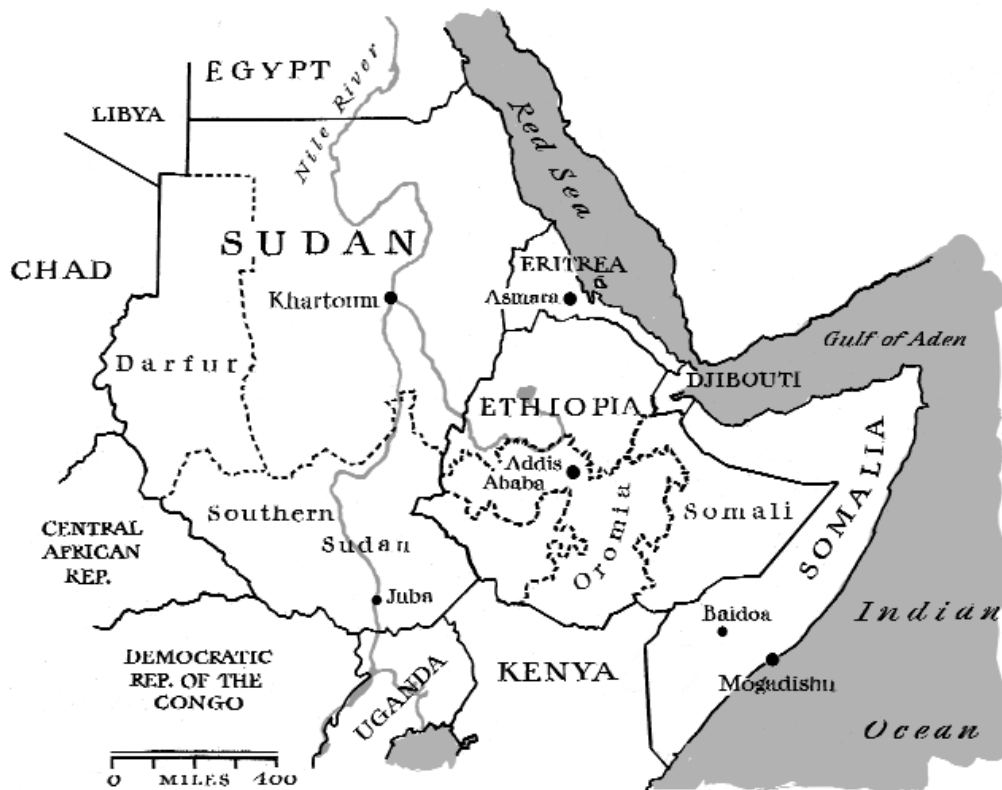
EGYPT
LIBYA
Nile River
Red Sea
SUDAN
CHAD
ERITREA
Khartoum
Asmara
Gulf of Aden
Darfur
DJIBOUTI
ETHIOPIA
SOMALIA
Addis Ababa
Oromia
Somali
CENTRAL AFRICAN REP.
Southern Sudan
Juba
Baidoa
Indian
DEMOCRATIC REP. OF THE CONGO
UGANDA
KENYA
Mogadishu
Ocean
0 MILES 400